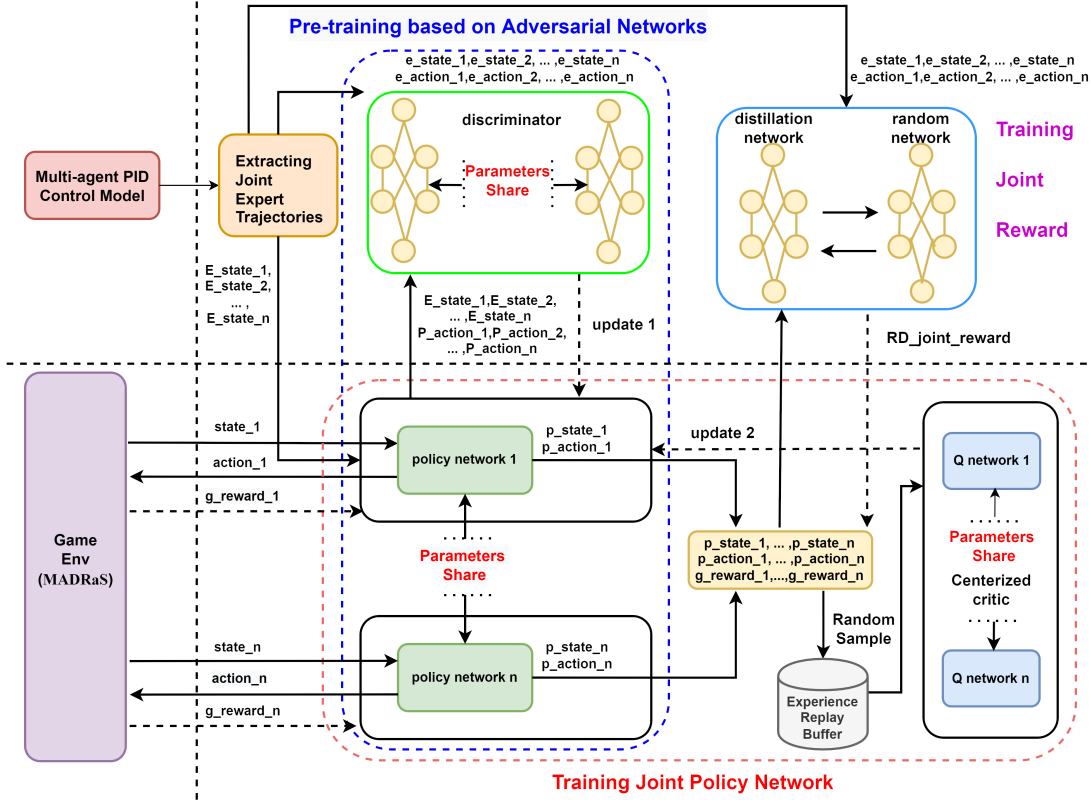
Pre-training based on Adversarial Networks

e_state_1,e_state_2, ... ,e_state_n
e_action_1,e_action_2, ... ,e_action_n

e_state_1,e_state_2, ... ,e_state_n
e_action_1,e_action_2, ... ,e_action_n

Multi-agent PID Control Model

Extracting Joint Expert Trajectories

discriminator

Parameters Share

distillation network

random network

Training

Joint

Reward

E_state_1, E_state_2, ... , E_state_n

E_state_1,E_state_2, ... ,E_state_n
P_action_1,P_action_2, ... ,P_action_n

update 1

RD_joint_reward

Game Env (MADRaS)

state_1

action_1

g_reward_1

policy network 1

p_state_1
p_action_1

update 2

Q network 1

Parameters Share

p_state_1, ... ,p_state_n
p_action_1, ... ,p_action_n
g_reward_1,...,g_reward_n

Parameters Share

Centerized critic

Random Sample

state_n

action_n

g_reward_n

policy network n

p_state_n
p_action_n

Experience Replay Buffer

Q network n

Training Joint Policy Network